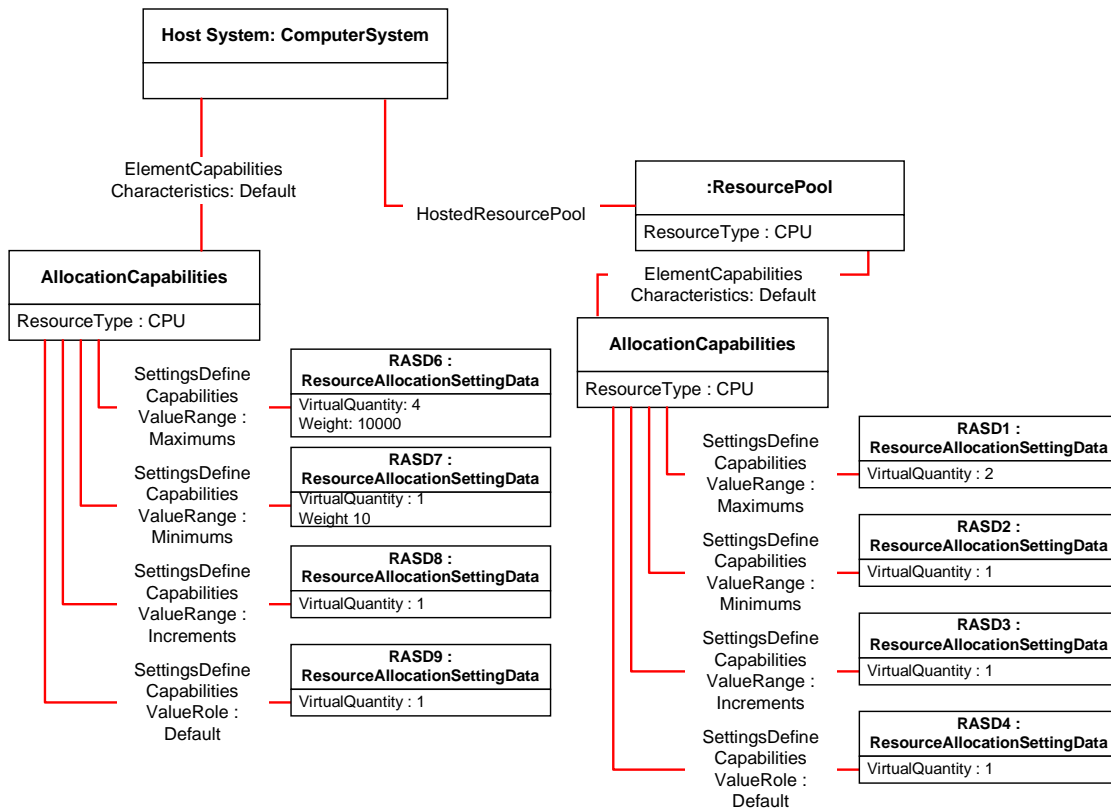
Host System: ComputerSystem

ElementCapabilities
Characteristics: Default

HostedResourcePool

:ResourcePool
ResourceType : CPU

AllocationCapabilities
ResourceType : CPU

ElementCapabilities
Characteristics: Default

AllocationCapabilities
ResourceType : CPU

SettingsDefine Capabilities ValueRange : Maximums

RASD6 : ResourceAllocationSettingData
VirtualQuantity: 4
Weight: 10000

SettingsDefine Capabilities ValueRange : Minimums

RASD7 : ResourceAllocationSettingData
VirtualQuantity : 1
Weight 10

SettingsDefine Capabilities ValueRange : Increments

RASD8 : ResourceAllocationSettingData
VirtualQuantity : 1

SettingsDefine Capabilities ValueRole : Default

RASD9 : ResourceAllocationSettingData
VirtualQuantity : 1

SettingsDefine Capabilities ValueRange : Maximums

RASD1 : ResourceAllocationSettingData
VirtualQuantity : 2

SettingsDefine Capabilities ValueRange : Minimums

RASD2 : ResourceAllocationSettingData
VirtualQuantity : 1

SettingsDefine Capabilities ValueRange : Increments

RASD3 : ResourceAllocationSettingData
VirtualQuantity : 1

SettingsDefine Capabilities ValueRole : Default

RASD4 : ResourceAllocationSettingData
VirtualQuantity : 1